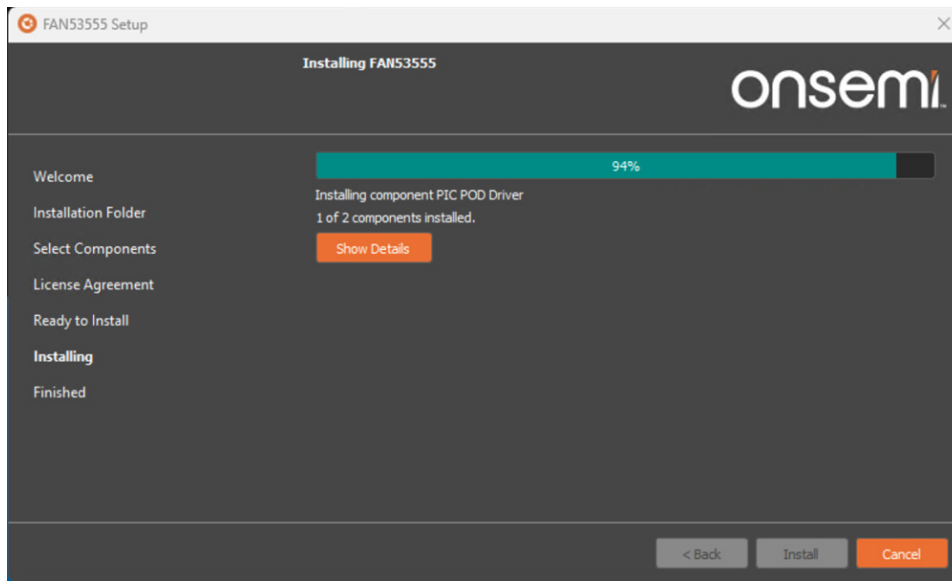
FAN53555 Setup

Installing FAN53555

onsemi

Welcome
Installation Folder
Select Components
License Agreement
Ready to Install
Installing
Finished

94%

Installing component PIC POD Driver
1 of 2 components installed.

Show Details

< Back
Install
Cancel